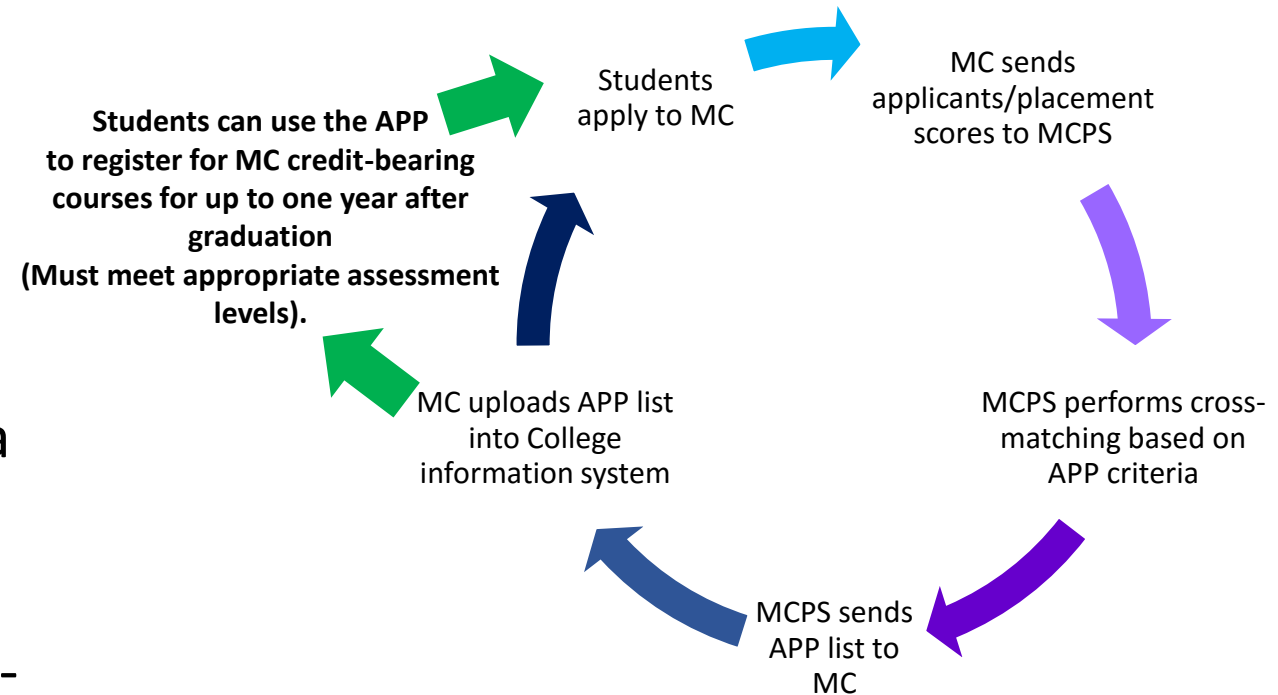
Students apply to MC

MC sends applicants/placement scores to MCPS

MCPS performs cross-matching based on APP criteria

MCPS sends APP list to MC

MC uploads APP list into College information system

**Students can use the APP to register for MC credit-bearing courses for up to one year after graduation (Must meet appropriate assessment levels).**

a

-